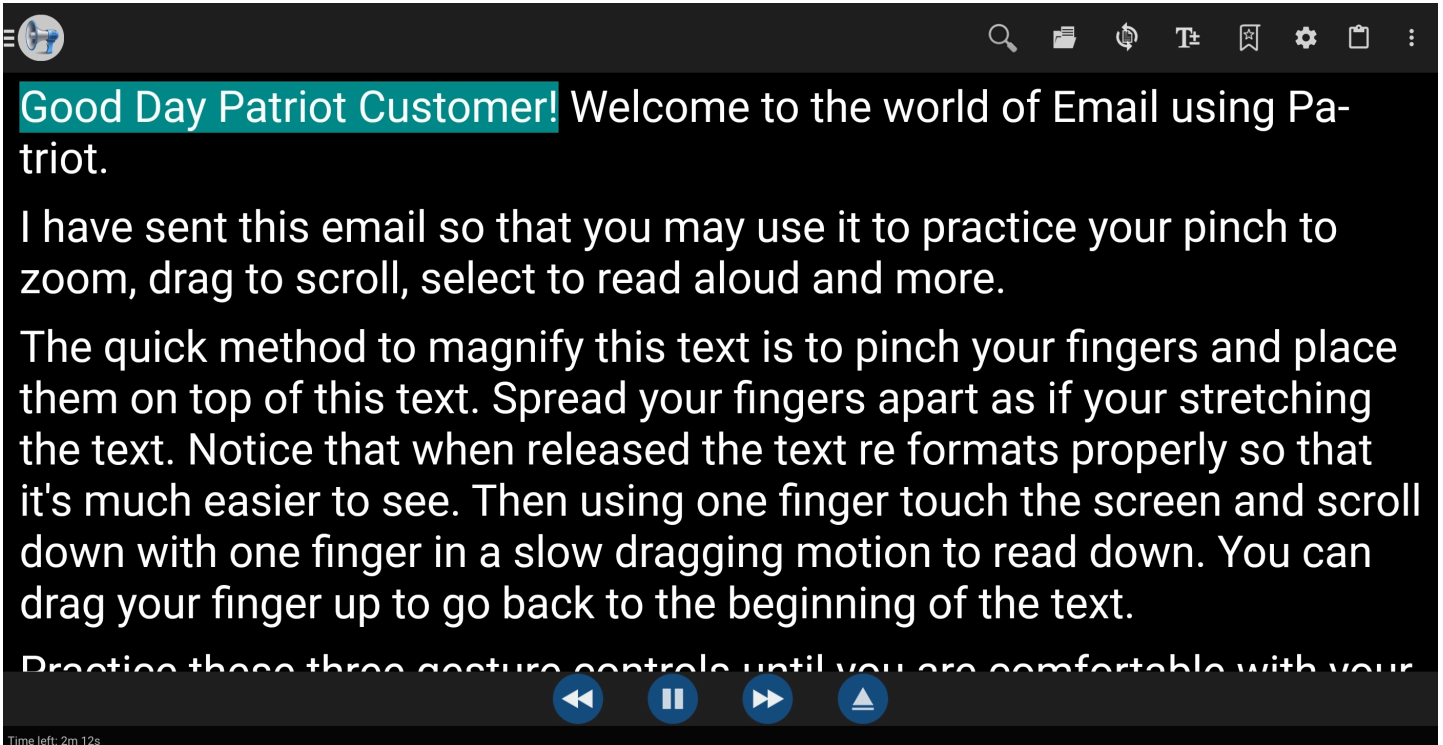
Good Day Patriot Customer! Welcome to the world of Email using Patriot.

I have sent this email so that you may use it to practice your pinch to zoom, drag to scroll, select to read aloud and more.

The quick method to magnify this text is to pinch your fingers and place them on top of this text. Spread your fingers apart as if your stretching the text. Notice that when released the text re formats properly so that it's much easier to see. Then using one finger touch the screen and scroll down with one finger in a slow dragging motion to read down. You can drag your finger up to go back to the beginning of the text.

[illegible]

Time left: 2m 12s